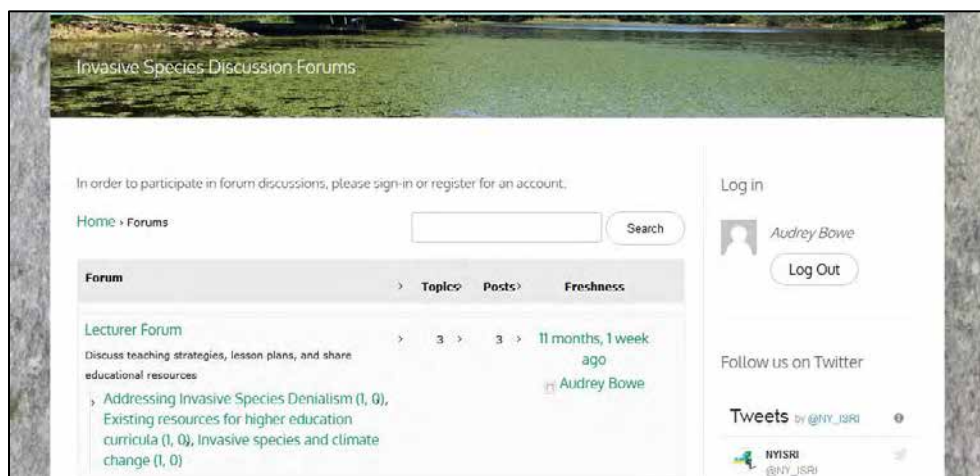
Invasive Species Discussion Forums

In order to participate in forum discussions, please sign-in or register for an account.

Home › Forums

Search

| Forum | Topics | Posts | Freshness |
|---|---|---|---|
| Lecturer Forum<br>Discuss teaching strategies, lesson plans, and share educational resources<br>Addressing Invasive Species Denialism (1, 0), Existing resources for higher education curricula (1, 0), Invasive species and climate change (1, 0) | 3 | 3 | 11 months, 1 week ago<br>Audrey Bowe |

Log in

Audrey Bowe

Log Out

Follow us on Twitter

Tweets by @NY_ISRI

NYISRI
@NY_ISRI